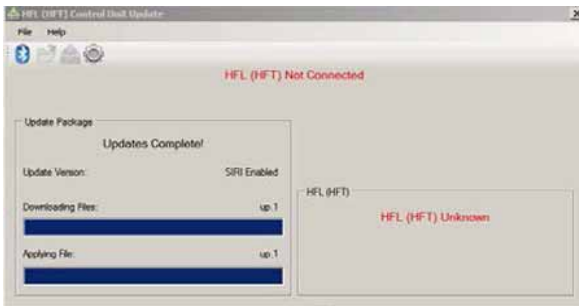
HFL (HFT) Control Unit Update

File Help

HFL (HFT) Not Connected

Update Package

Updates Complete!

Update Version: SIRI Enabled

Downloading Files: up.1

Applying File: up.1

HFL (HFT)

HFL (HFT) Unknown